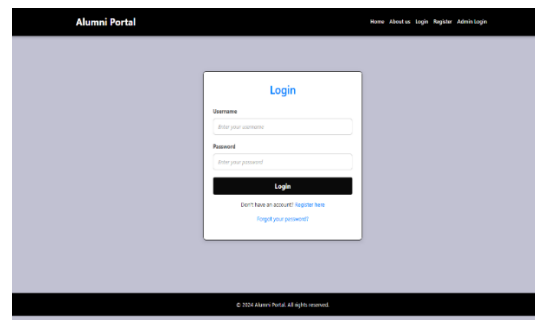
Alumni Portal

Home About us Login Register Admin Login

Login

Username

Enter your username

Password

Enter your password

Login

Don't have an account? Register here

Forgot your password?

© 2024 Alumni Portal. All rights reserved.